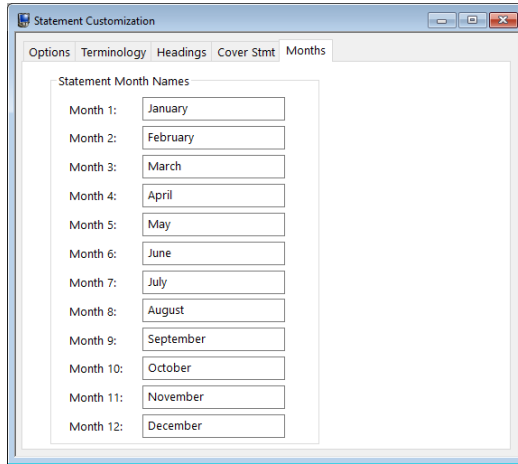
Statement Customization

Options Terminology Headings Cover Stmt Months

Statement Month Names

Month 1: January
Month 2: February
Month 3: March
Month 4: April
Month 5: May
Month 6: June
Month 7: July
Month 8: August
Month 9: September
Month 10: October
Month 11: November
Month 12: December